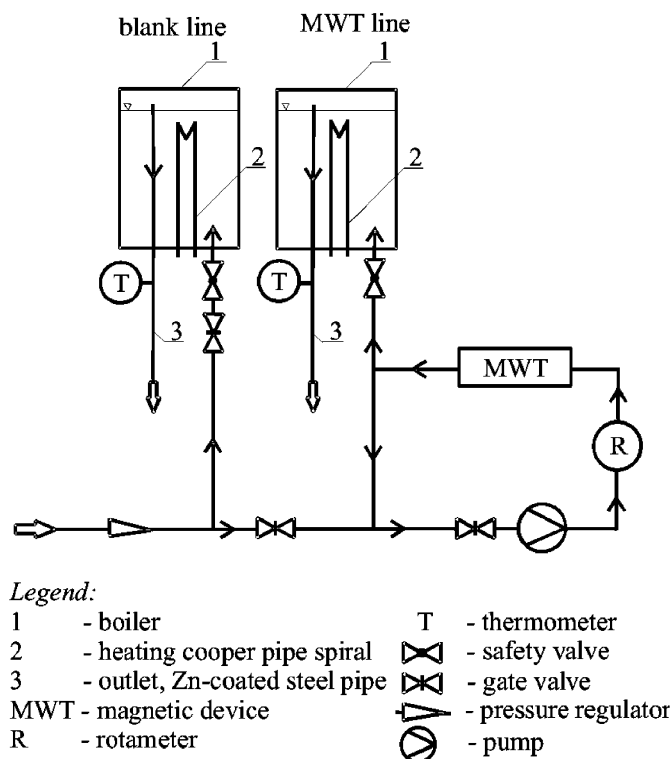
blank line

MWT line

1

1

2

2

T

T

3

3

MWT

R

Legend:

1 - boiler
2 - heating cooper pipe spiral
3 - outlet, Zn-coated steel pipe
MWT - magnetic device
R - rotameter

T - thermometer
- safety valve
- gate valve
- pressure regulator
- pump